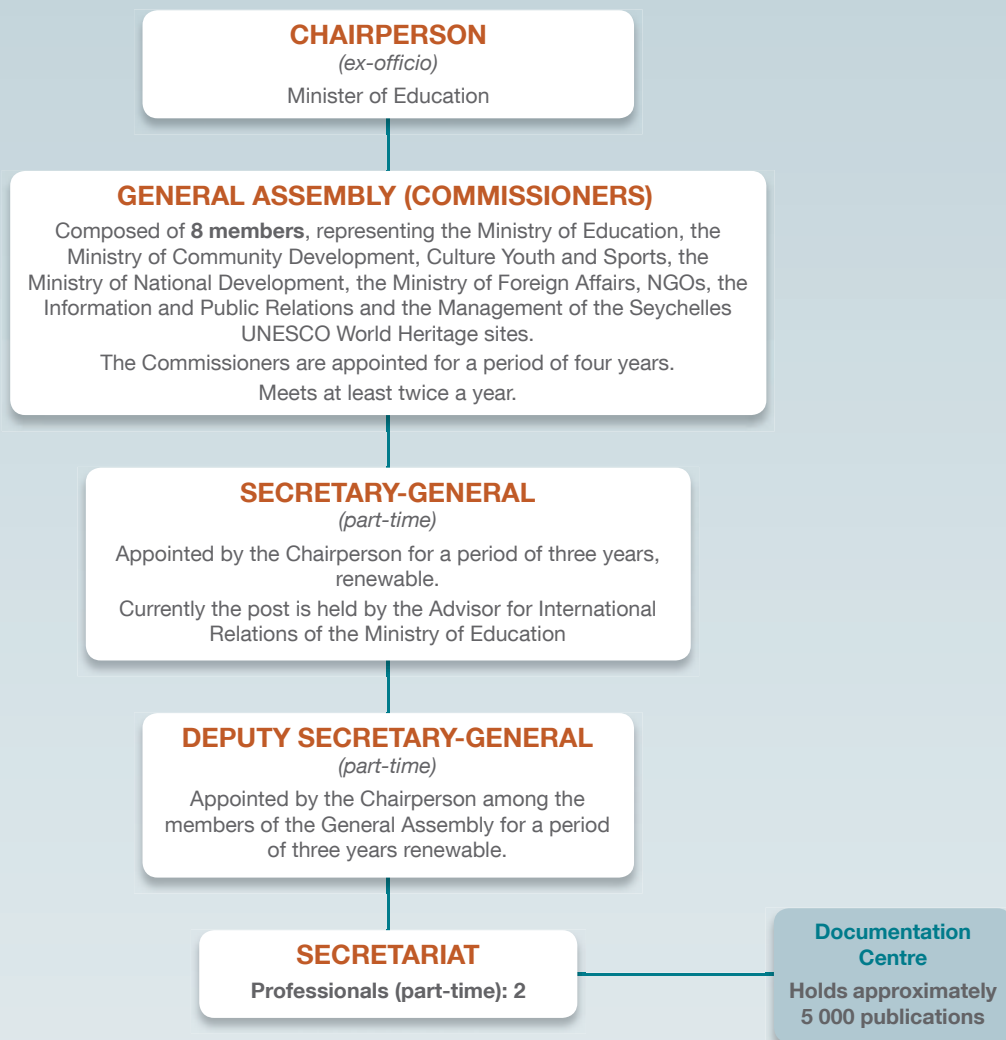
CHAIRPERSON
(ex-officio)
Minister of Education

GENERAL ASSEMBLY (COMMISSIONERS)
Composed of **8 members**, representing the Ministry of Education, the Ministry of Community Development, Culture Youth and Sports, the Ministry of National Development, the Ministry of Foreign Affairs, NGOs, the Information and Public Relations and the Management of the Seychelles UNESCO World Heritage sites.
The Commissioners are appointed for a period of four years.
Meets at least twice a year.

SECRETARY-GENERAL
(part-time)
Appointed by the Chairperson for a period of three years, renewable.
Currently the post is held by the Advisor for International Relations of the Ministry of Education

DEPUTY SECRETARY-GENERAL
(part-time)
Appointed by the Chairperson among the members of the General Assembly for a period of three years renewable.

SECRETARIAT
Professionals (part-time): 2

Documentation Centre
Holds approximately 5 000 publications